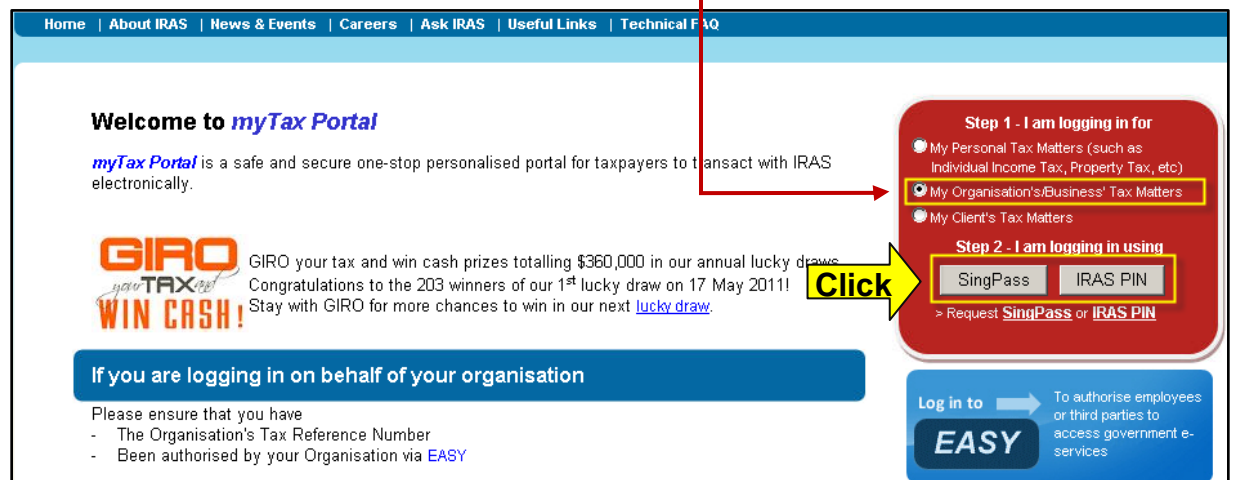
Home | About IRAS | News & Events | Careers | Ask IRAS | Useful Links | Technical FAQ

Welcome to *myTax Portal*

*myTax Portal* is a safe and secure one-stop personalised portal for taxpayers to transact with IRAS electronically.

GIRO your TAX and WIN CASH!

GIRO your tax and win cash prizes totalling $360,000 in our annual lucky draws. Congratulations to the 203 winners of our 1$^{st}$ lucky draw on 17 May 2011! Stay with GIRO for more chances to win in our next lucky draw.

If you are logging in on behalf of your organisation

Please ensure that you have
- The Organisation's Tax Reference Number
- Been authorised by your Organisation via EASY

Step 1 - I am logging in for
My Personal Tax Matters (such as Individual Income Tax, Property Tax, etc)
My Organisation's/Business' Tax Matters
My Client's Tax Matters

Step 2 - I am logging in using
Click
SingPass
IRAS PIN
> Request SingPass or IRAS PIN

Log in to
EASY
To authorise employees or third parties to access government e-services